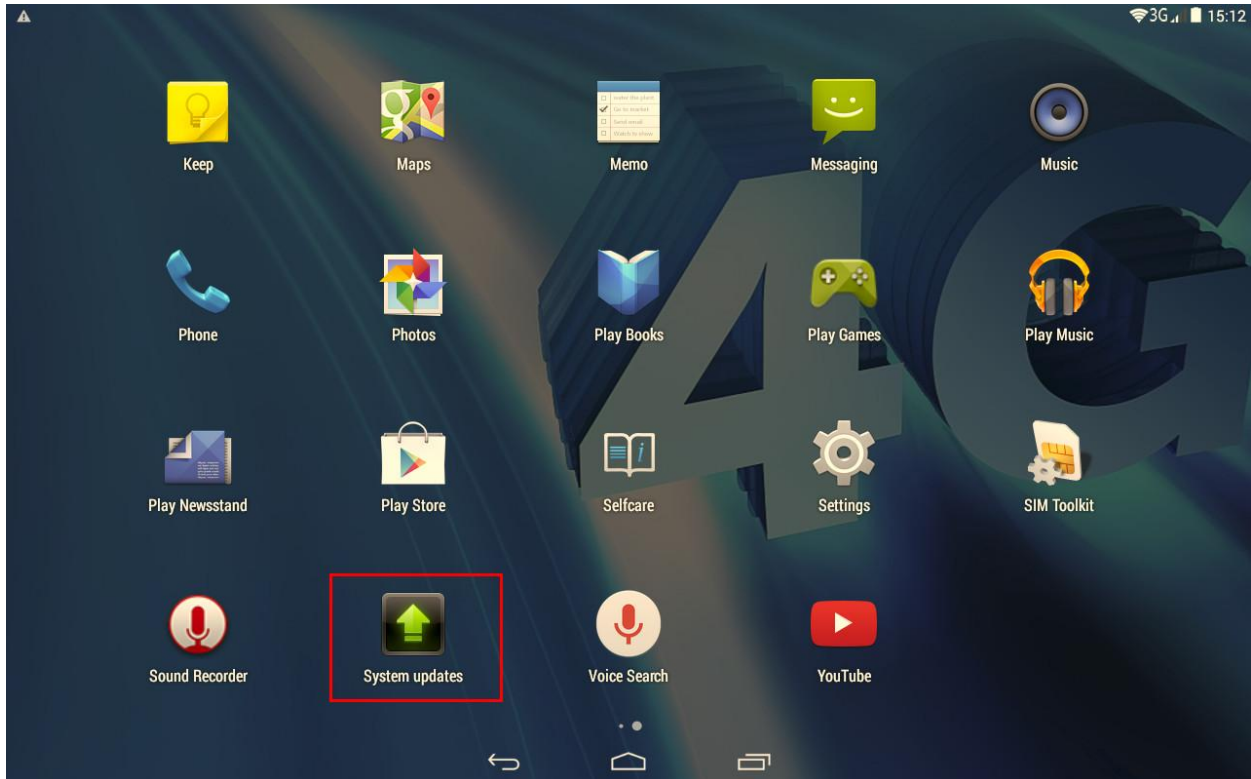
3G 15:12

Keep

Maps

Memo

Messaging

Music

Phone

Photos

Play Books

Play Games

Play Music

Play Newsstand

Play Store

Selfcare

Settings

SIM Toolkit

Sound Recorder

System updates

Voice Search

YouTube

4G